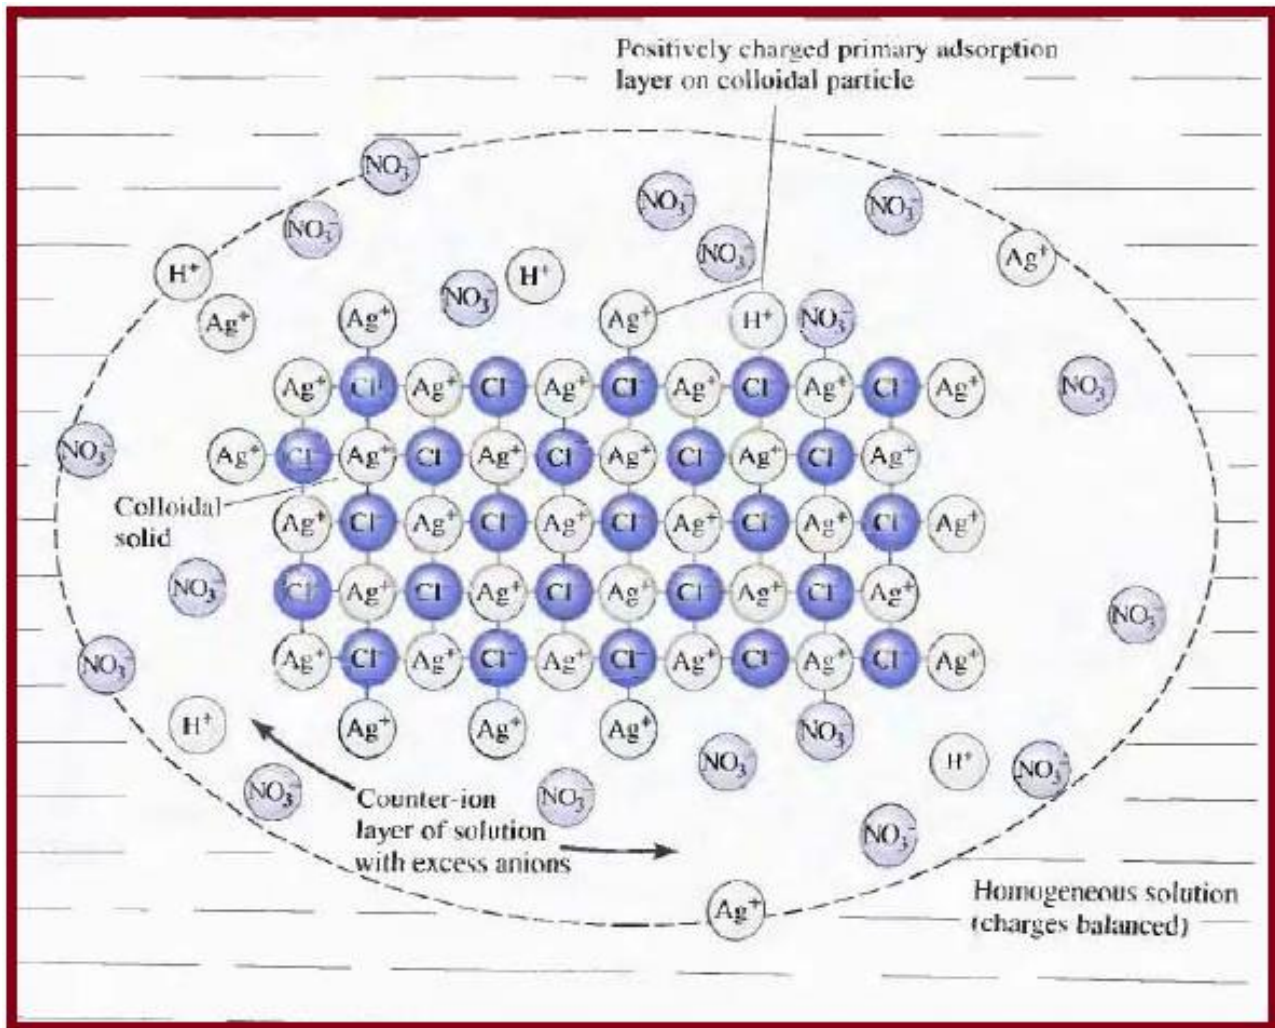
Positively charged primary adsorption layer on colloidal particle

$NO_3^-$ $NO_3^-$ $NO_3^-$ $NO_3^-$ $NO_3^-$ $Ag^+$

$H^+$ $H^+$ $NO_3^-$

$Ag^+$ $Ag^+$ $Ag^+$ $H^+$ $NO_3^-$

$Ag^+$ $Cl^-$ $Ag^+$ $Cl^-$ $Ag^+$ $Cl^-$ $Ag^+$ $Cl^-$ $Ag^+$ $Cl^-$ $Ag^+$ $NO_3^-$

$NO_3^-$ $Ag^+$ $Cl^-$ $Ag^+$ $Cl^-$ $Ag^+$ $Cl^-$ $Ag^+$ $Cl^-$ $Ag^+$ $Cl^-$ $Ag^+$

Colloidal solid

$Ag^+$ $Cl^-$ $Ag^+$ $Cl^-$ $Ag^+$ $Cl^-$ $Ag^+$ $Cl^-$ $Ag^+$ $Cl^-$ $Ag^+$

$NO_3^-$ $Cl^-$ $Ag^+$ $Cl^-$ $Ag^+$ $Cl^-$ $Ag^+$ $Cl^-$ $Ag^+$ $Cl^-$ $Ag^+$ $NO_3^-$

$NO_3^-$ $Ag^+$ $Cl^-$ $Ag^+$ $Cl^-$ $Ag^+$ $Cl^-$ $Ag^+$ $Cl^-$ $Ag^+$ $Cl^-$ $Ag^+$

$Ag^+$ $Ag^+$ $Ag^+$ $NO_3^-$

$H^+$ $NO_3^-$ $H^+$ $NO_3^-$

$NO_3^-$ Counter-ion layer of solution with excess anions $NO_3^-$ $NO_3^-$

$Ag^+$

Homogeneous solution (charges balanced)